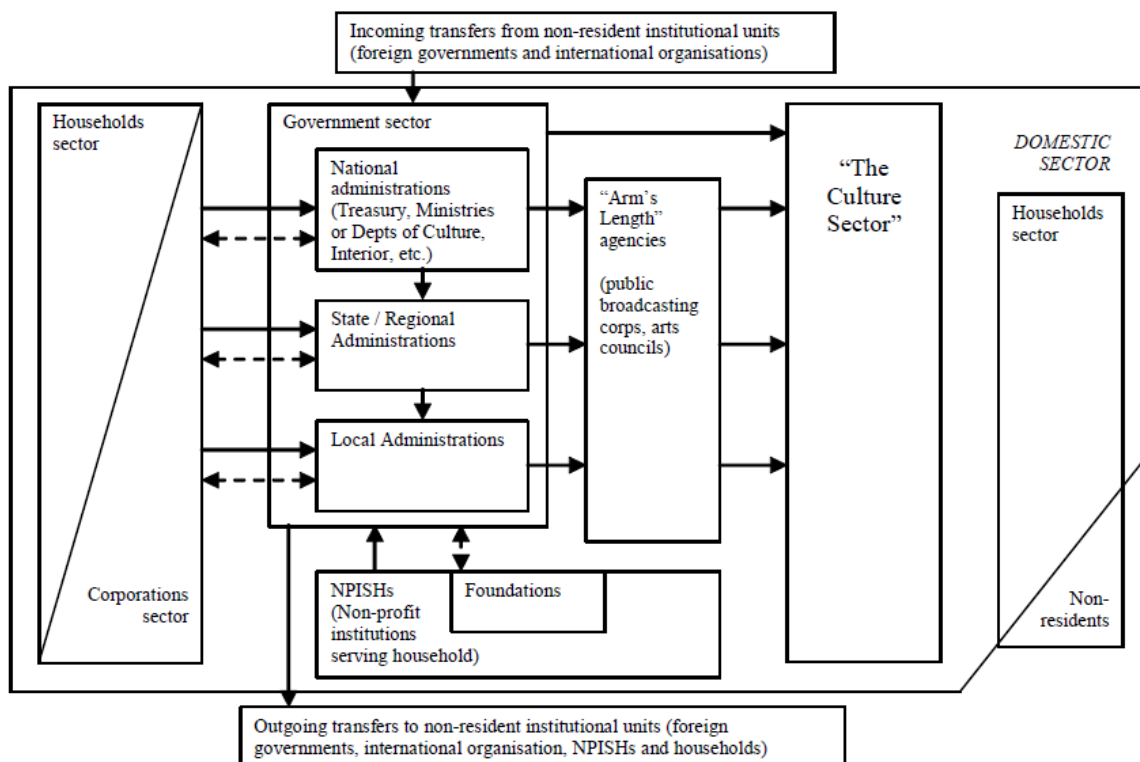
Incoming transfers from non-resident institutional units (foreign governments and international organisations)

Households sector

Corporations sector

Government sector

National administrations (Treasury, Ministries or Depts of Culture, Interior, etc.)

State / Regional Administrations

Local Administrations

"Arm's Length" agencies

(public broadcasting corps, arts councils)

"The Culture Sector"

DOMESTIC SECTOR

Households sector

Non-residents

NPISHs (Non-profit institutions serving household)

Foundations

Outgoing transfers to non-resident institutional units (foreign governments, international organisation, NPISHs and households)